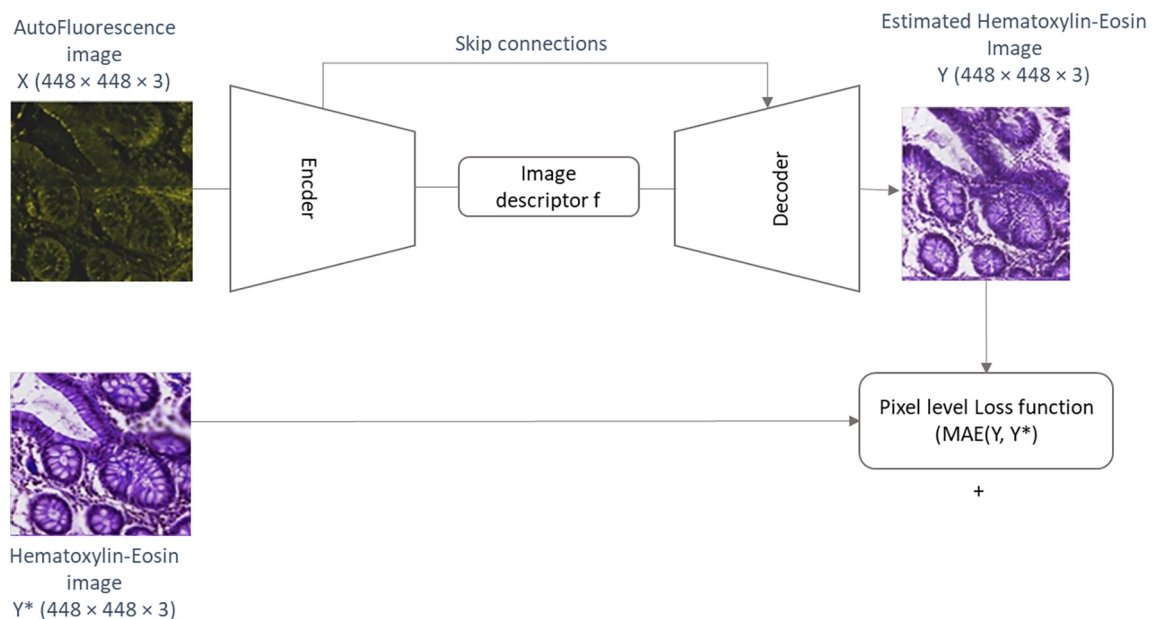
AutoFluorescence image
X (448 × 448 × 3)

Skip connections

Estimated Hematoxylin-Eosin Image
Y (448 × 448 × 3)

Encder

Image descriptor f

Decoder

Pixel level Loss function (MAE(Y, Y*)

+

Hematoxylin-Eosin image
Y* (448 × 448 × 3)